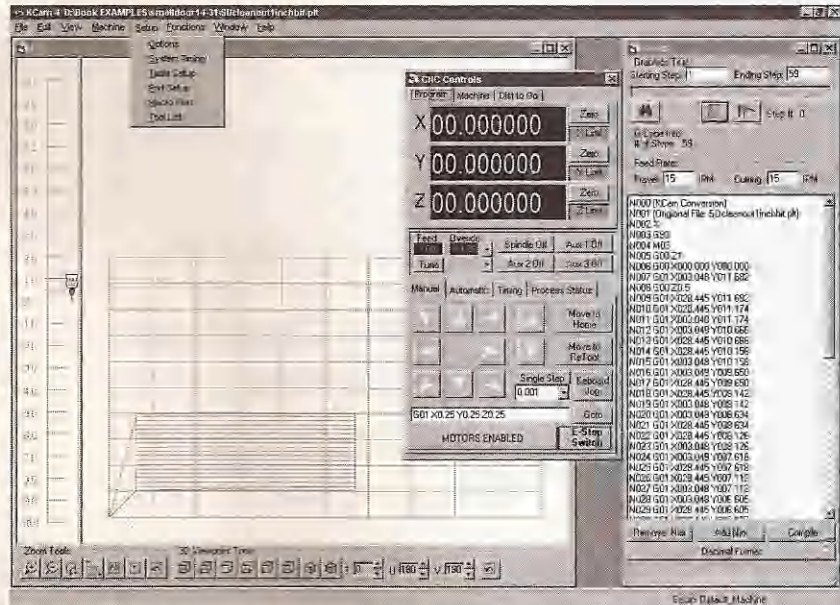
KCam 4 D:\Book EXAMPLES\smalldoor14-31\50cleanout1inchbit.plt

File Edit View Machine Setup Functions Window Help

Options
System Timing
Table Setup
Port Setup
Macro Files
Tool List

CNC Controls

Program Machine Dist to Go

X 00.000000 Zero Limit

Y 00.000000 Zero Limit

Z 00.000000 Zero Limit

Feed Override Spindle Off Aux 1 Off

Turns Aux 2 Off Aux 3 Off

Manual Automatic Timing Process Status

Move to Home

Move to ReTool

Single Step 0.001

Keyboard Jog

G01 X0.25 Y0.25 Z0.25 Goto

MOTORS ENABLED E-Stop Switch

Graphic Trial
Starting Step 1 Ending Step 59

Step # 0

G Code Info
# of Steps 59

Feed Rates
Travel 15 IPM Cutting 15 IPM

N000 (KCam Conversion)
N001 (Original File: 50cleanout1inchbit.plt)
N002 %
N003 G90
N004 M03
N005 G00 Z1
N006 G00 X000.000 Y000.000
N007 G01 X003.048 Y011.692
N008 G00 Z0.5
N009 G01 X028.445 Y011.692
N010 G01 X028.445 Y011.174
N011 G01 X003.048 Y011.174
N012 G01 X003.048 Y010.666
N013 G01 X028.445 Y010.666
N014 G01 X028.445 Y010.158
N015 G01 X003.048 Y010.158
N016 G01 X003.048 Y009.650
N017 G01 X028.445 Y009.650
N018 G01 X028.445 Y009.142
N019 G01 X003.048 Y009.142
N020 G01 X003.048 Y008.634
N021 G01 X028.445 Y008.634
N022 G01 X028.445 Y008.126
N023 G01 X003.048 Y008.126
N024 G01 X003.048 Y007.618
N025 G01 X028.445 Y007.618
N026 G01 X028.445 Y007.110
N027 G01 X003.048 Y007.110
N028 G01 X003.048 Y006.605
N029 G01 X028.445 Y006.605

Remove Hex Add Line Compile

Decimal Format

Zoom Tools

3D Viewpoint Tools

Epson Default Machine